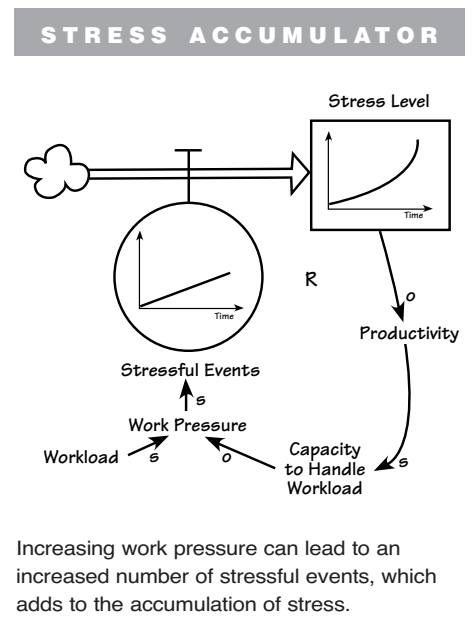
STRESS ACCUMULATOR

Stress Level

Time

Time

R

o

Productivity

Stressful Events

s

Work Pressure

Workload

s

o

Capacity to Handle Workload

s

Increasing work pressure can lead to an increased number of stressful events, which adds to the accumulation of stress.